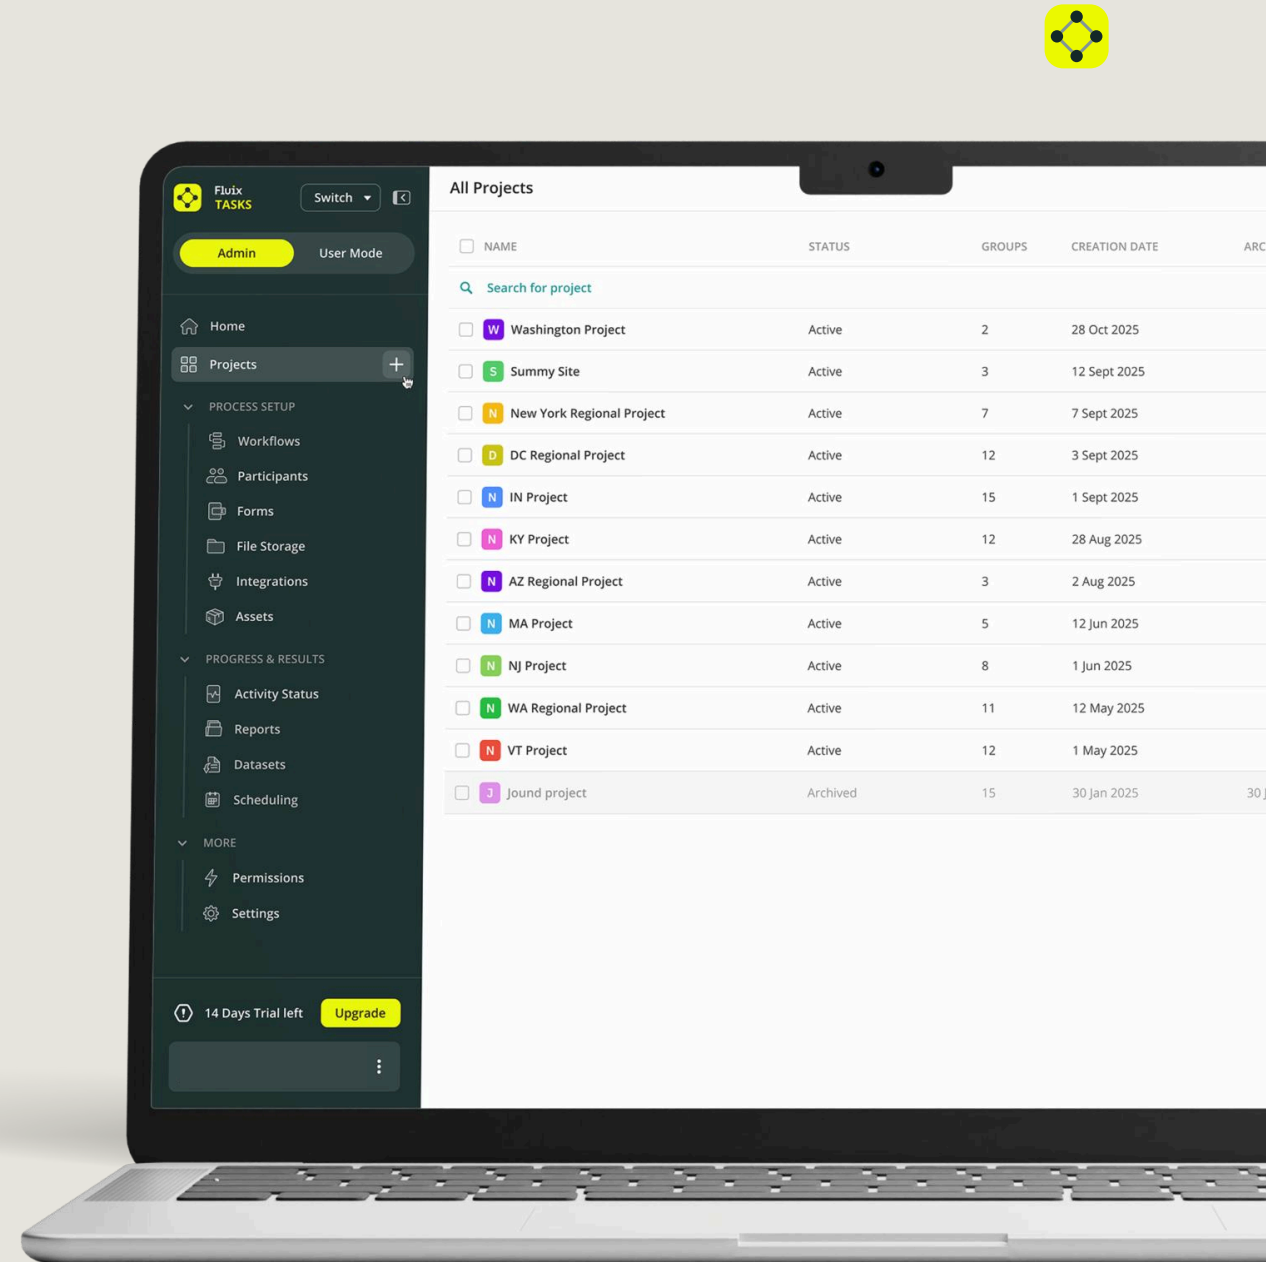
Fluix
TASKS

Switch

Admin
User Mode

Home
Projects

PROCESS SETUP
Workflows
Participants
Forms
File Storage
Integrations
Assets

PROGRESS & RESULTS
Activity Status
Reports
Datasets
Scheduling

MORE
Permissions
Settings

14 Days Trial left
Upgrade

All Projects

| NAME | STATUS | GROUPS | CREATION DATE | ARC |
|---|---|---|---|---|
| Search for project | | | | |
| W Washington Project | Active | 2 | 28 Oct 2025 | |
| S Summy Site | Active | 3 | 12 Sept 2025 | |
| N New York Regional Project | Active | 7 | 7 Sept 2025 | |
| D DC Regional Project | Active | 12 | 3 Sept 2025 | |
| N IN Project | Active | 15 | 1 Sept 2025 | |
| N KY Project | Active | 12 | 28 Aug 2025 | |
| N AZ Regional Project | Active | 3 | 2 Aug 2025 | |
| N MA Project | Active | 5 | 12 Jun 2025 | |
| N NJ Project | Active | 8 | 1 Jun 2025 | |
| N WA Regional Project | Active | 11 | 12 May 2025 | |
| N VT Project | Active | 12 | 1 May 2025 | |
| J Jound project | Archived | 15 | 30 Jan 2025 | 30 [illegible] |